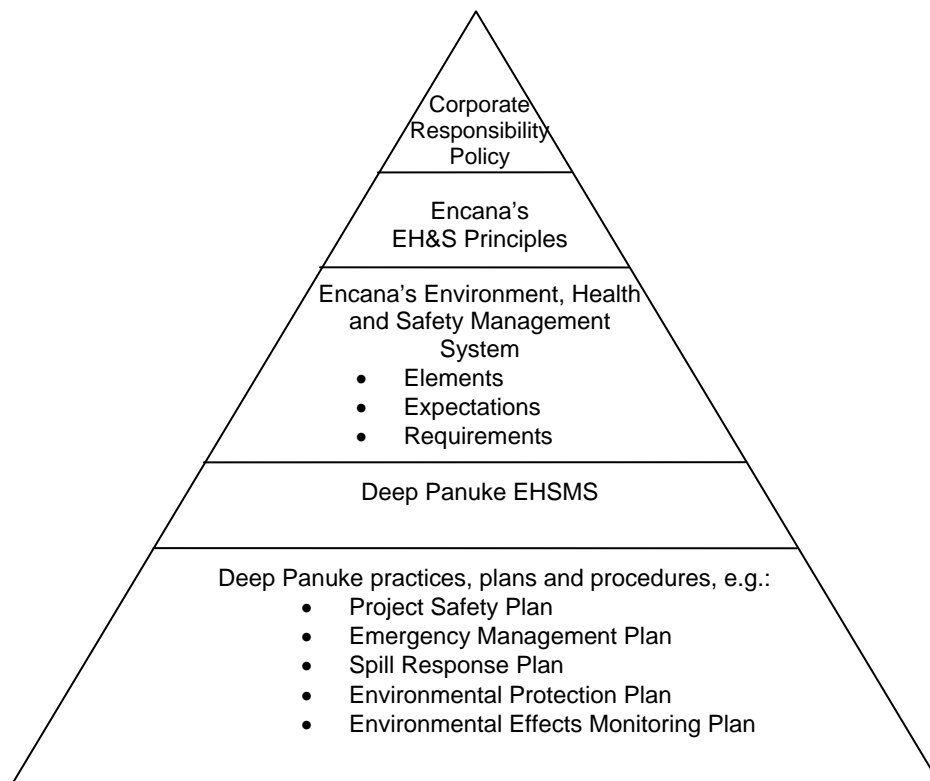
Corporate Responsibility Policy

Encana's EH&S Principles

Encana's Environment, Health and Safety Management System
- Elements
- Expectations
- Requirements

Deep Panuke EHSMS

Deep Panuke practices, plans and procedures, e.g.:
- Project Safety Plan
- Emergency Management Plan
- Spill Response Plan
- Environmental Protection Plan
- Environmental Effects Monitoring Plan